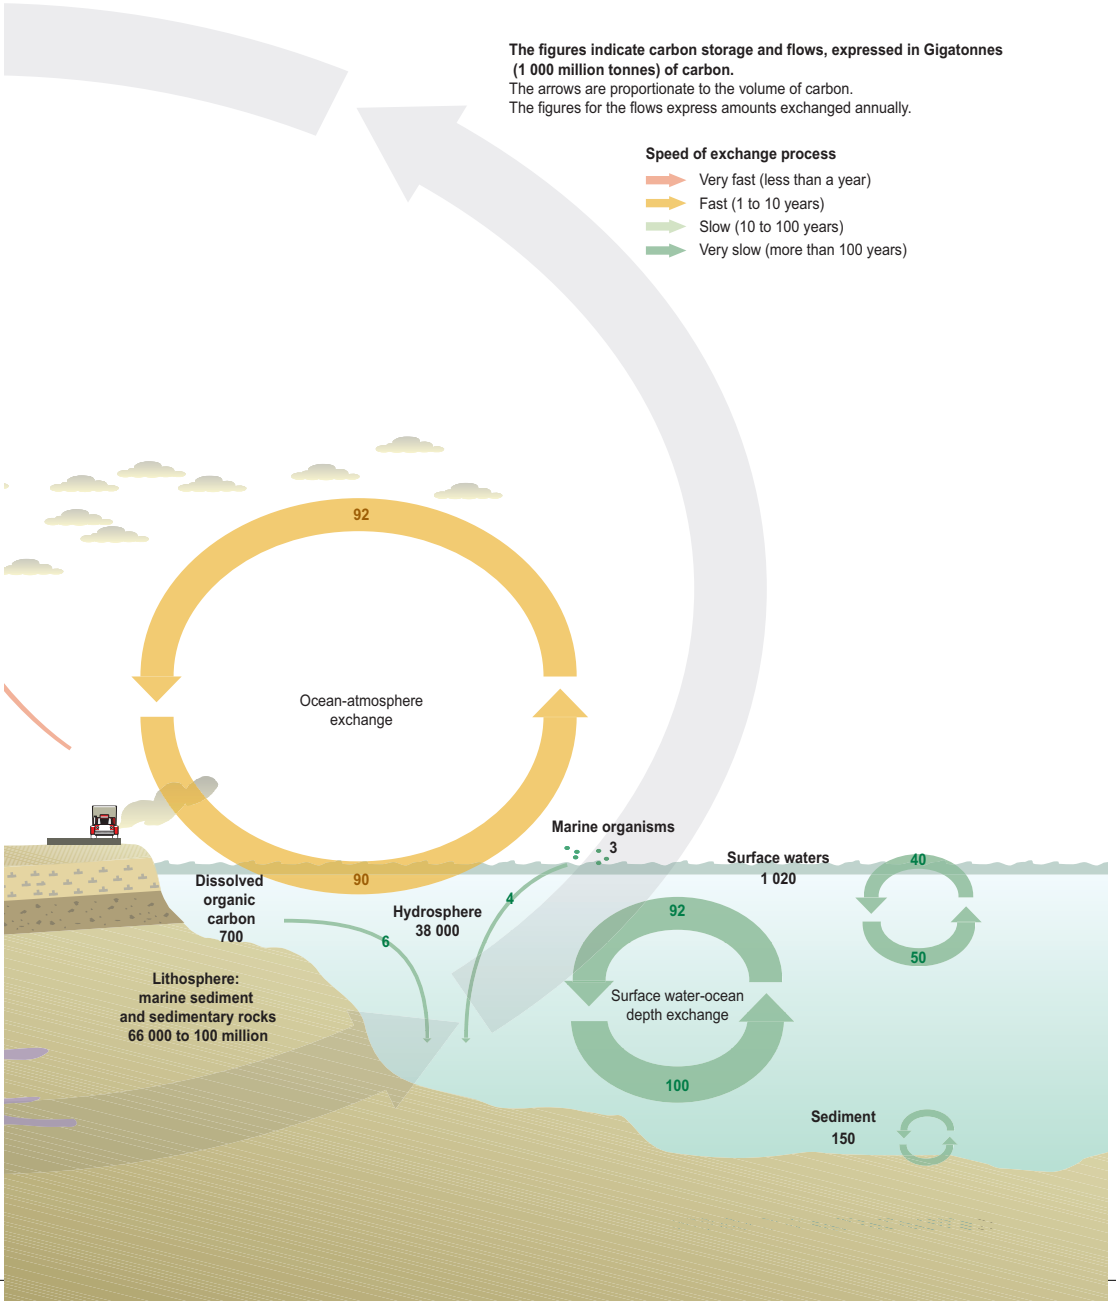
The figures indicate carbon storage and flows, expressed in Gigatonnes (1 000 million tonnes) of carbon.
The arrows are proportionate to the volume of carbon.
The figures for the flows express amounts exchanged annually.

Speed of exchange process
Very fast (less than a year)
Fast (1 to 10 years)
Slow (10 to 100 years)
Very slow (more than 100 years)

92
Ocean-atmosphere exchange
90

Marine organisms
3
Surface waters
1 020
40
50

Dissolved organic carbon
700
Hydrosphere
38 000
4
6
92
Surface water-ocean depth exchange
100

Lithosphere:
marine sediment
and sedimentary rocks
66 000 to 100 million

Sediment
150

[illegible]